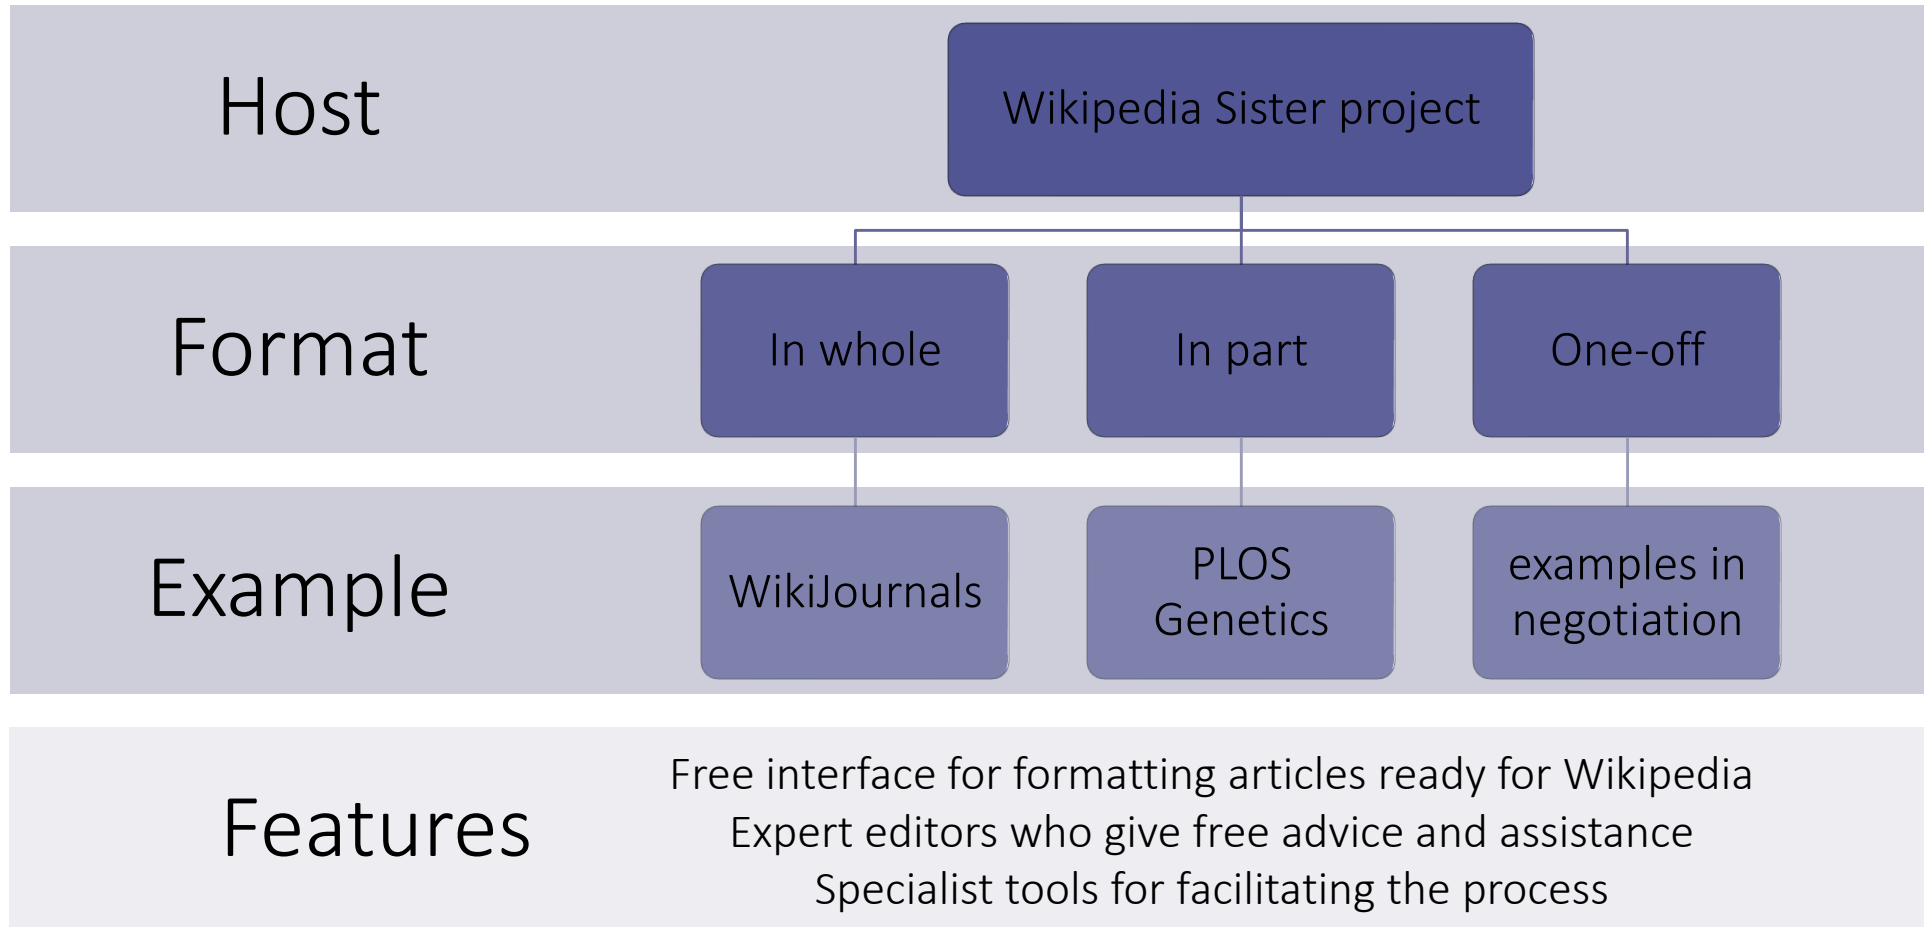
Host

Wikipedia Sister project

Format

In whole

In part

One-off

Example

WikiJournals

PLOS Genetics

examples in negotiation

Features

Free interface for formatting articles ready for Wikipedia
Expert editors who give free advice and assistance
Specialist tools for facilitating the process